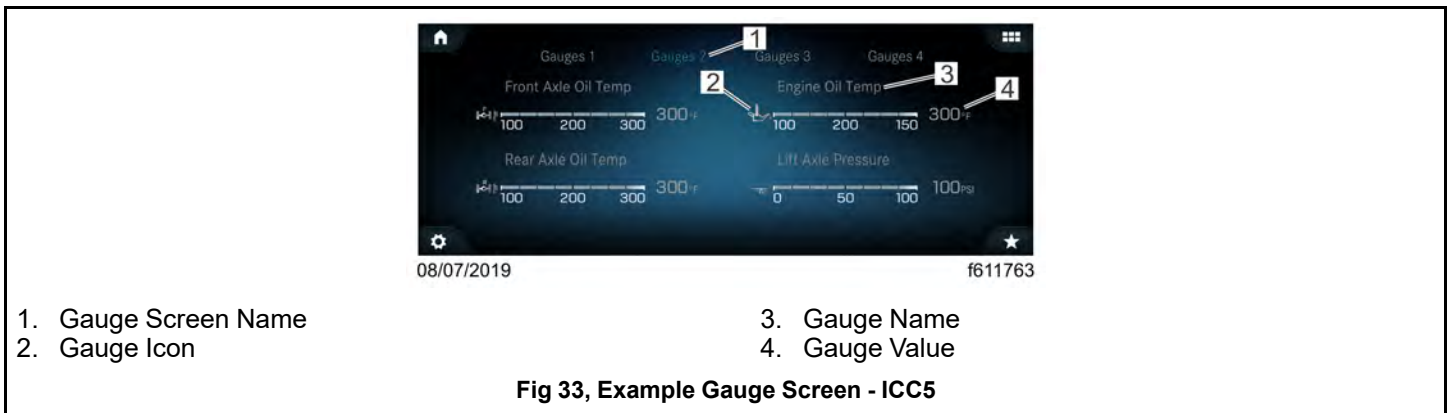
Gauges 1 Gauges 2 Gauges 3 Gauges 4

1

Front Axle Oil Temp

2

Engine Oil Temp

3

4

100 200 300 300°F

100 200 150 300°F

Rear Axle Oil Temp

Lift Axle Pressure

100 200 300 300°F

0 50 100 100PSI

08/07/2019

f611763

1. Gauge Screen Name
2. Gauge Icon
3. Gauge Name
4. Gauge Value

Fig 33, Example Gauge Screen - ICC5